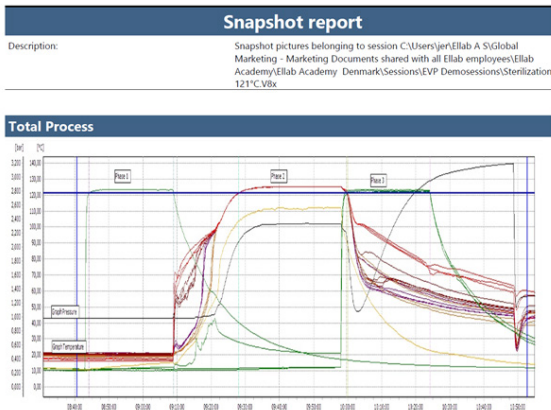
Snapshot report

Description:

Snapshot pictures belonging to session C:\Users\jer\Ellab A S\Global Marketing - Marketing Documents shared with all Ellab employees\Ellab Academy\Ellab Academy Denmark\Sessions\EVP Demosessions\Sterilization 121°C.V8x

Total Process

[bar] [°C]

3,200 140,0
3,000 130,0
2,800 120,0
2,600 110,0
2,400 100,0
2,200 90,0
2,000 80,0
1,800 70,0
1,600 60,0
1,400 50,0
1,200 40,0
1,000 30,0
0,800 20,0
0,600 10,0
0,400 0,0
0,200
0,000

Phase 1
Phase 2
Phase 3
Graph Pressure
Graph Temperature

08:40:00 08:50:00 09:00:00 09:10:00 09:20:00 09:30:00 09:40:00 09:50:00 10:00:00 10:10:00 10:20:00 10:30:00 10:40:00 10:50:00